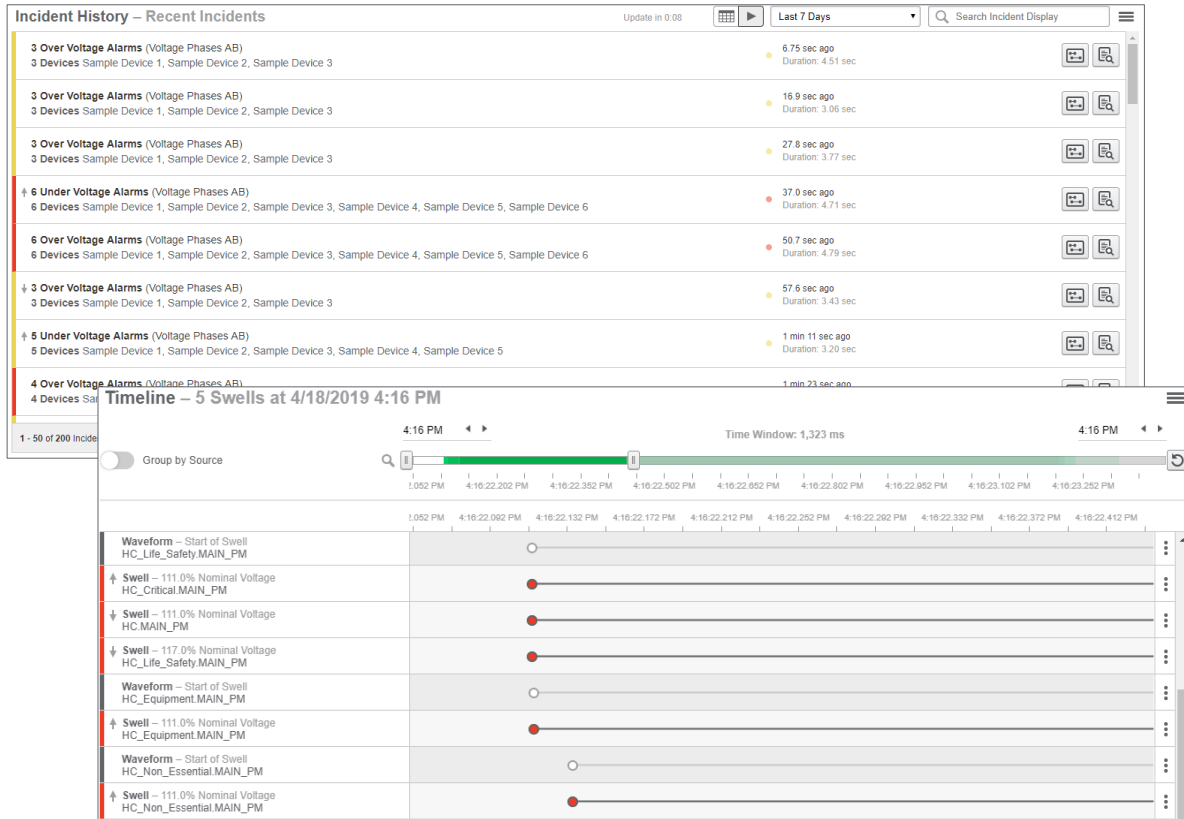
Incident History – Recent Incidents

Update in 0:08

Last 7 Days

Search Incident Display

3 Over Voltage Alarms (Voltage Phases AB)
3 Devices Sample Device 1, Sample Device 2, Sample Device 3

6.75 sec ago
Duration: 4.51 sec

3 Over Voltage Alarms (Voltage Phases AB)
3 Devices Sample Device 1, Sample Device 2, Sample Device 3

16.9 sec ago
Duration: 3.06 sec

3 Over Voltage Alarms (Voltage Phases AB)
3 Devices Sample Device 1, Sample Device 2, Sample Device 3

27.8 sec ago
Duration: 3.77 sec

6 Under Voltage Alarms (Voltage Phases AB)
6 Devices Sample Device 1, Sample Device 2, Sample Device 3, Sample Device 4, Sample Device 5, Sample Device 6

37.0 sec ago
Duration: 4.71 sec

6 Over Voltage Alarms (Voltage Phases AB)
6 Devices Sample Device 1, Sample Device 2, Sample Device 3, Sample Device 4, Sample Device 5, Sample Device 6

50.7 sec ago
Duration: 4.79 sec

3 Over Voltage Alarms (Voltage Phases AB)
3 Devices Sample Device 1, Sample Device 2, Sample Device 3

57.6 sec ago
Duration: 3.43 sec

5 Under Voltage Alarms (Voltage Phases AB)
5 Devices Sample Device 1, Sample Device 2, Sample Device 3, Sample Device 4, Sample Device 5

1 min 11 sec ago
Duration: 3.20 sec

4 Over Voltage Alarms (Voltage Phases AB)
4 Devices Sa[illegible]

1 min 23 sec ago

1 - 50 of 200 Incide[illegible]

Timeline – 5 Swells at 4/18/2019 4:16 PM

4:16 PM

Time Window: 1,323 ms

4:16 PM

Group by Source

2.052 PM 4:16:22.202 PM 4:16:22.352 PM 4:16:22.502 PM 4:16:22.652 PM 4:16:22.802 PM 4:16:22.952 PM 4:16:23.102 PM 4:16:23.252 PM

2.052 PM 4:16:22.092 PM 4:16:22.132 PM 4:16:22.172 PM 4:16:22.212 PM 4:16:22.252 PM 4:16:22.292 PM 4:16:22.332 PM 4:16:22.372 PM 4:16:22.412 PM

Waveform – Start of Swell
HC_Life_Safety.MAIN_PM

Swell – 111.0% Nominal Voltage
HC_Critical.MAIN_PM

Swell – 111.0% Nominal Voltage
HC.MAIN_PM

Swell – 117.0% Nominal Voltage
HC_Life_Safety.MAIN_PM

Waveform – Start of Swell
HC_Equipment.MAIN_PM

Swell – 111.0% Nominal Voltage
HC_Equipment.MAIN_PM

Waveform – Start of Swell
HC_Non_Essential.MAIN_PM

Swell – 111.0% Nominal Voltage
HC_Non_Essential.MAIN_PM